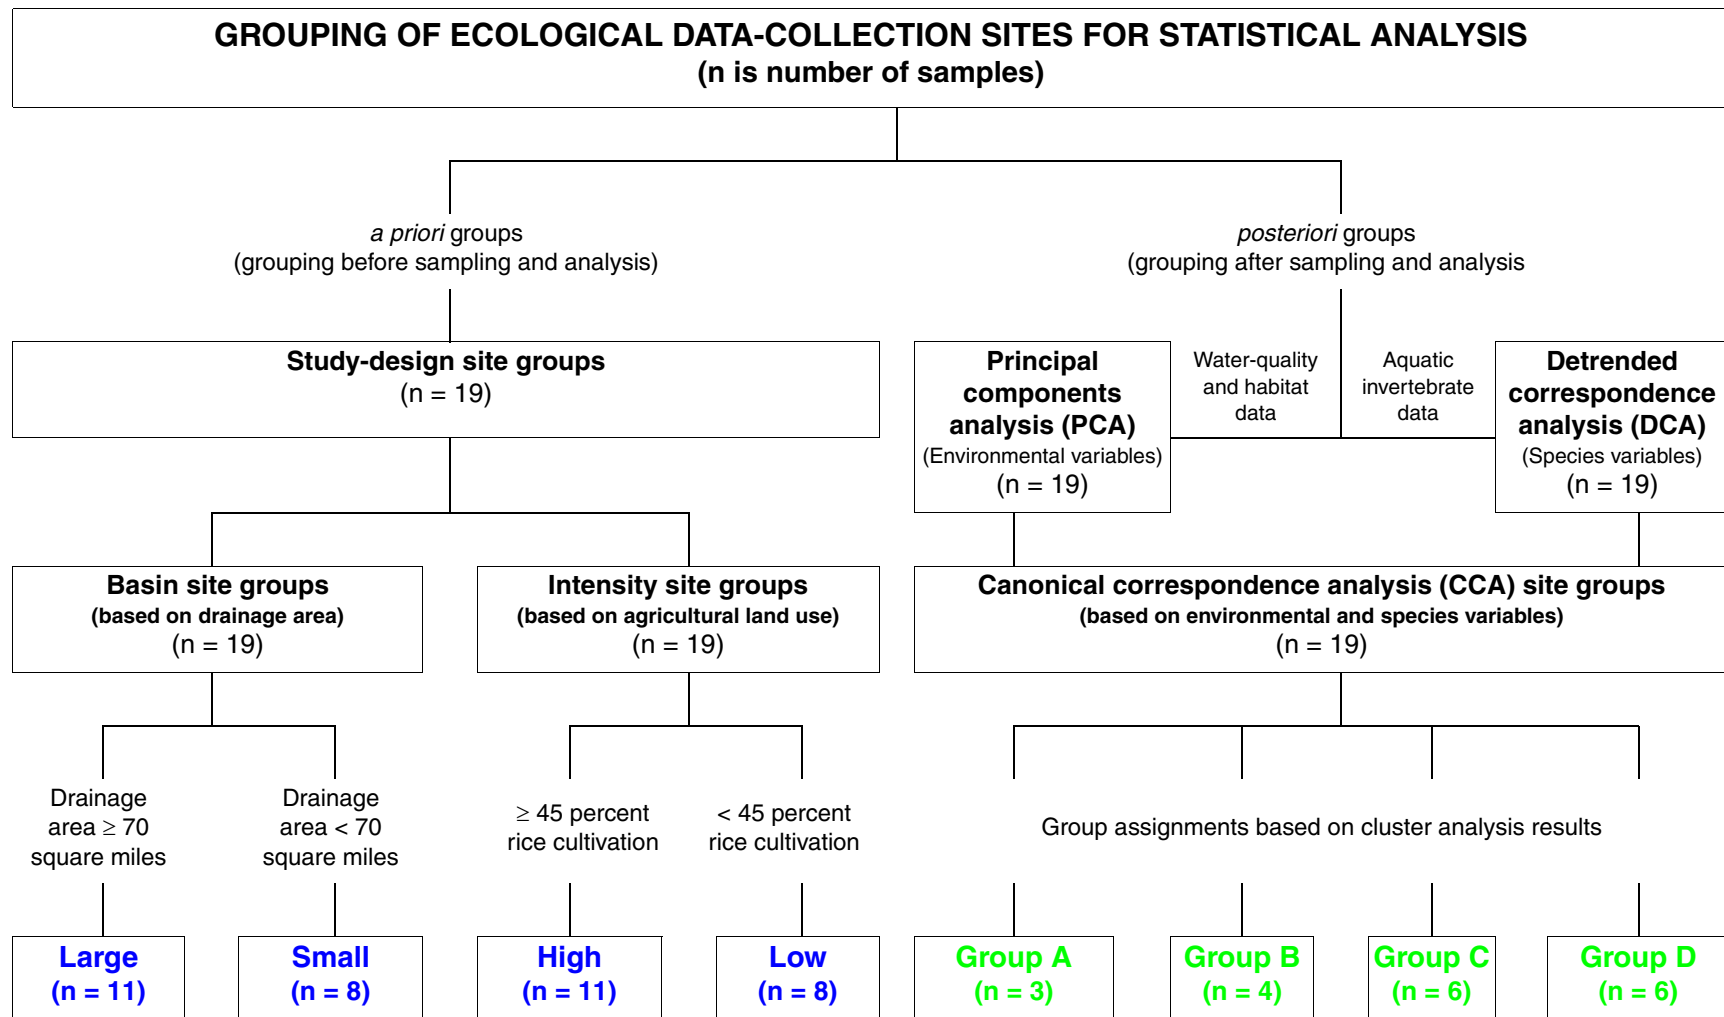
GROUPING OF ECOLOGICAL DATA-COLLECTION SITES FOR STATISTICAL ANALYSIS
(n is number of samples)

a priori groups
(grouping before sampling and analysis)

posteriori groups
(grouping after sampling and analysis

Study-design site groups
(n = 19)

Principal components analysis (PCA)
(Environmental variables)
(n = 19)

Water-quality and habitat data

Aquatic invertebrate data

Detrended correspondence analysis (DCA)
(Species variables)
(n = 19)

Basin site groups
(based on drainage area)
(n = 19)

Intensity site groups
(based on agricultural land use)
(n = 19)

Canonical correspondence analysis (CCA) site groups
(based on environmental and species variables)
(n = 19)

Drainage area $\geq$ 70 square miles

Drainage area < 70 square miles

$\geq$ 45 percent rice cultivation

< 45 percent rice cultivation

Group assignments based on cluster analysis results

Large
(n = 11)

Small
(n = 8)

High
(n = 11)

Low
(n = 8)

Group A
(n = 3)

Group B
(n = 4)

Group C
(n = 6)

Group D
(n = 6)